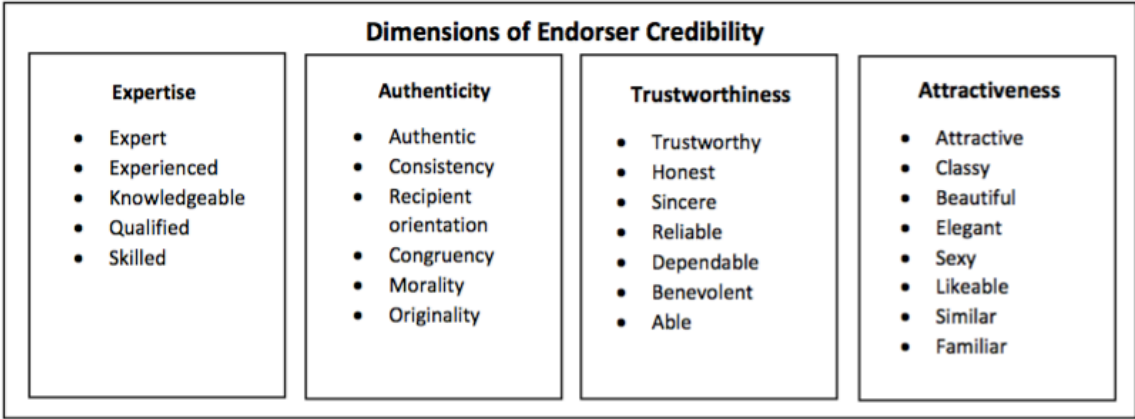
Dimensions of Endorser Credibility

Expertise
- Expert
- Experienced
- Knowledgeable
- Qualified
- Skilled

Authenticity
- Authentic
- Consistency
- Recipient orientation
- Congruency
- Morality
- Originality

Trustworthiness
- Trustworthy
- Honest
- Sincere
- Reliable
- Dependable
- Benevolent
- Able

Attractiveness
- Attractive
- Classy
- Beautiful
- Elegant
- Sexy
- Likeable
- Similar
- Familiar